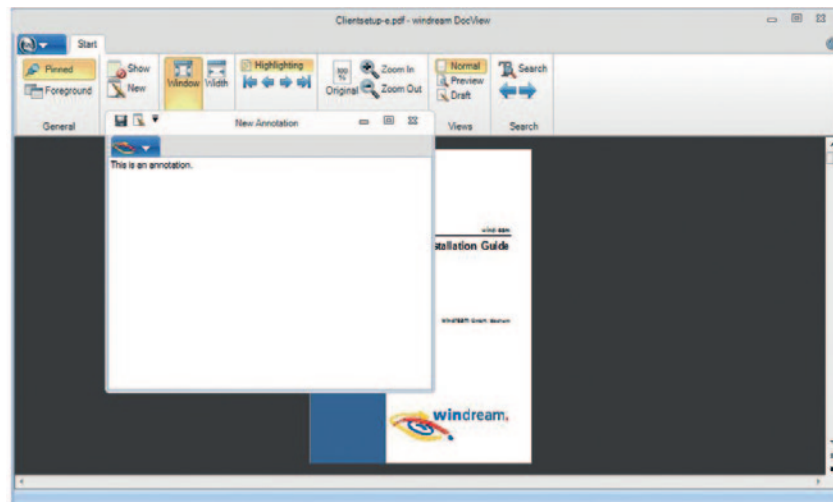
Clientsetup-e.pdf - windream DocView

Start

Pinned
Foreground
General

Show
New

Window
Width

Highlighting

100 %
Original
Zoom In
Zoom Out

Normal
Preview
Draft
Views

Search
Search

New Annotation

This is an annotation.

windream

stallation Guide

windream GmbH, Bochum

windream.